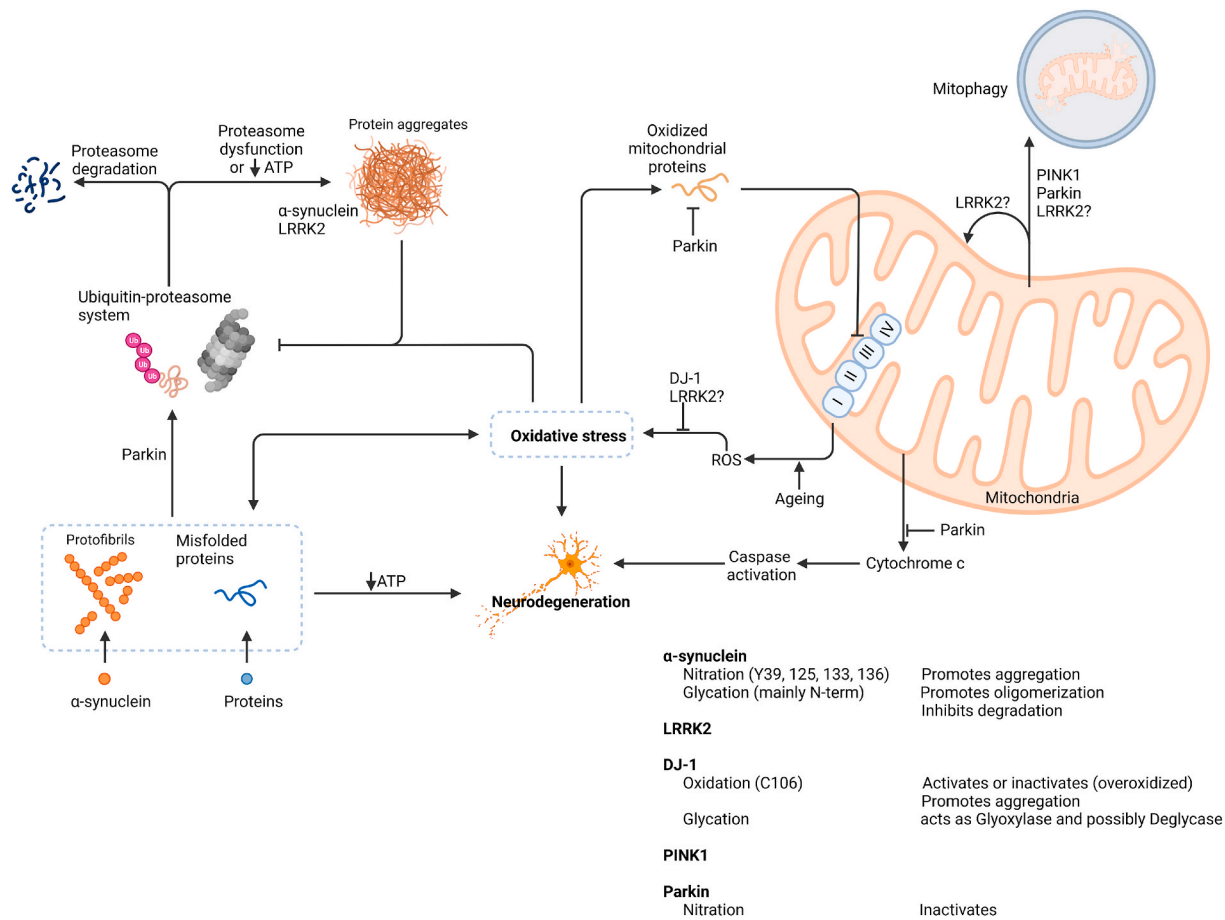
Mitophagy

Proteasome degradation

Proteasome dysfunction or ↓ ATP

Protein aggregates

α-synuclein
LRRK2

Oxidized mitochondrial proteins

Parkin

PINK1
Parkin
LRRK2?

LRRK2?

Ubiquitin-proteasome system

Ub
Ub
Ub
Ub

IV
III
II
I

DJ-1
LRRK2?

Oxidative stress

ROS

Ageing

Mitochondria

Parkin

Parkin

Protofibrils

Misfolded proteins

↓ATP

Neurodegeneration

Caspase activation

Cytochrome c

α-synuclein

Proteins

**α-synuclein**
Nitration (Y39, 125, 133, 136) Promotes aggregation
Glycation (mainly N-term) Promotes oligomerization
Inhibits degradation

**LRRK2**

**DJ-1**
Oxidation (C106) Activates or inactivates (overoxidized)
Promotes aggregation
Glycation acts as Glyoxylase and possibly Deglycase

**PINK1**

**Parkin**
Nitration Inactivates